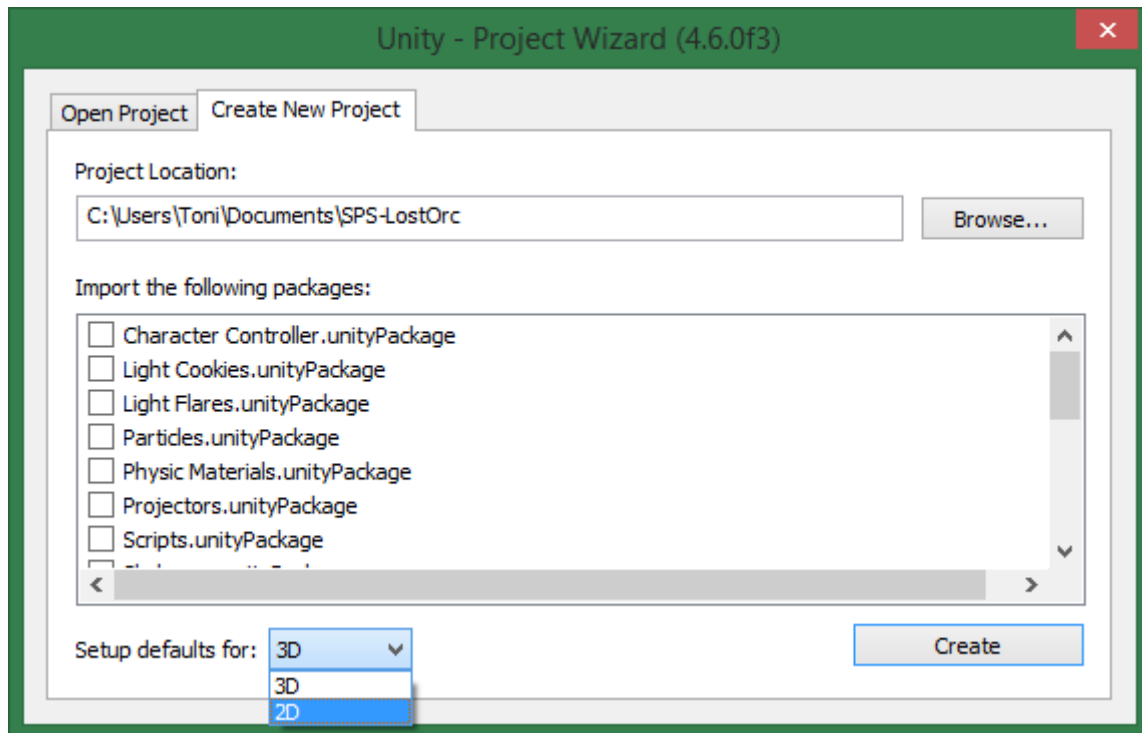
Unity - Project Wizard (4.6.0f3)

Open Project | Create New Project

Project Location:

C:\Users\Toni\Documents\SPS-LostOrc

Browse...

Import the following packages:

Character Controller.unityPackage
Light Cookies.unityPackage
Light Flares.unityPackage
Particles.unityPackage
Physic Materials.unityPackage
Projectors.unityPackage
Scripts.unityPackage
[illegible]

Setup defaults for: 3D

3D
2D

Create